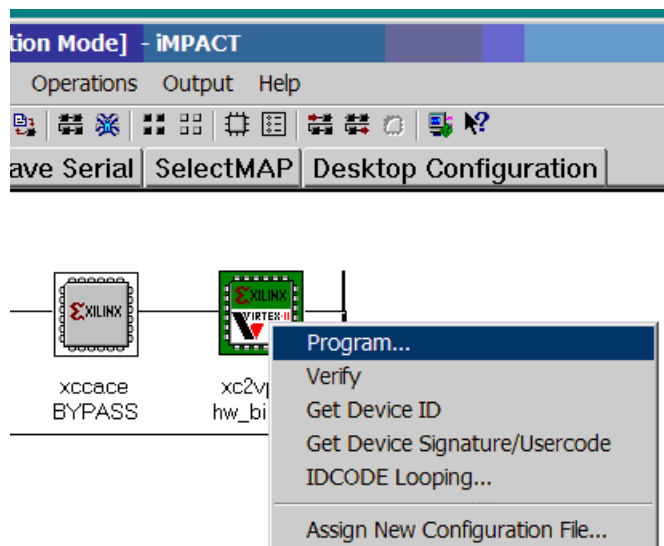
tion Mode] - iMPACT

Operations Output Help

ave Serial | SelectMAP | Desktop Configuration

XILINX

xccace
BYPASS

XILINX
VIRTEX-II

xc2vp
hw_bi

Program...
Verify
Get Device ID
Get Device Signature/Usercode
IDCODE Looping...
Assign New Configuration File...